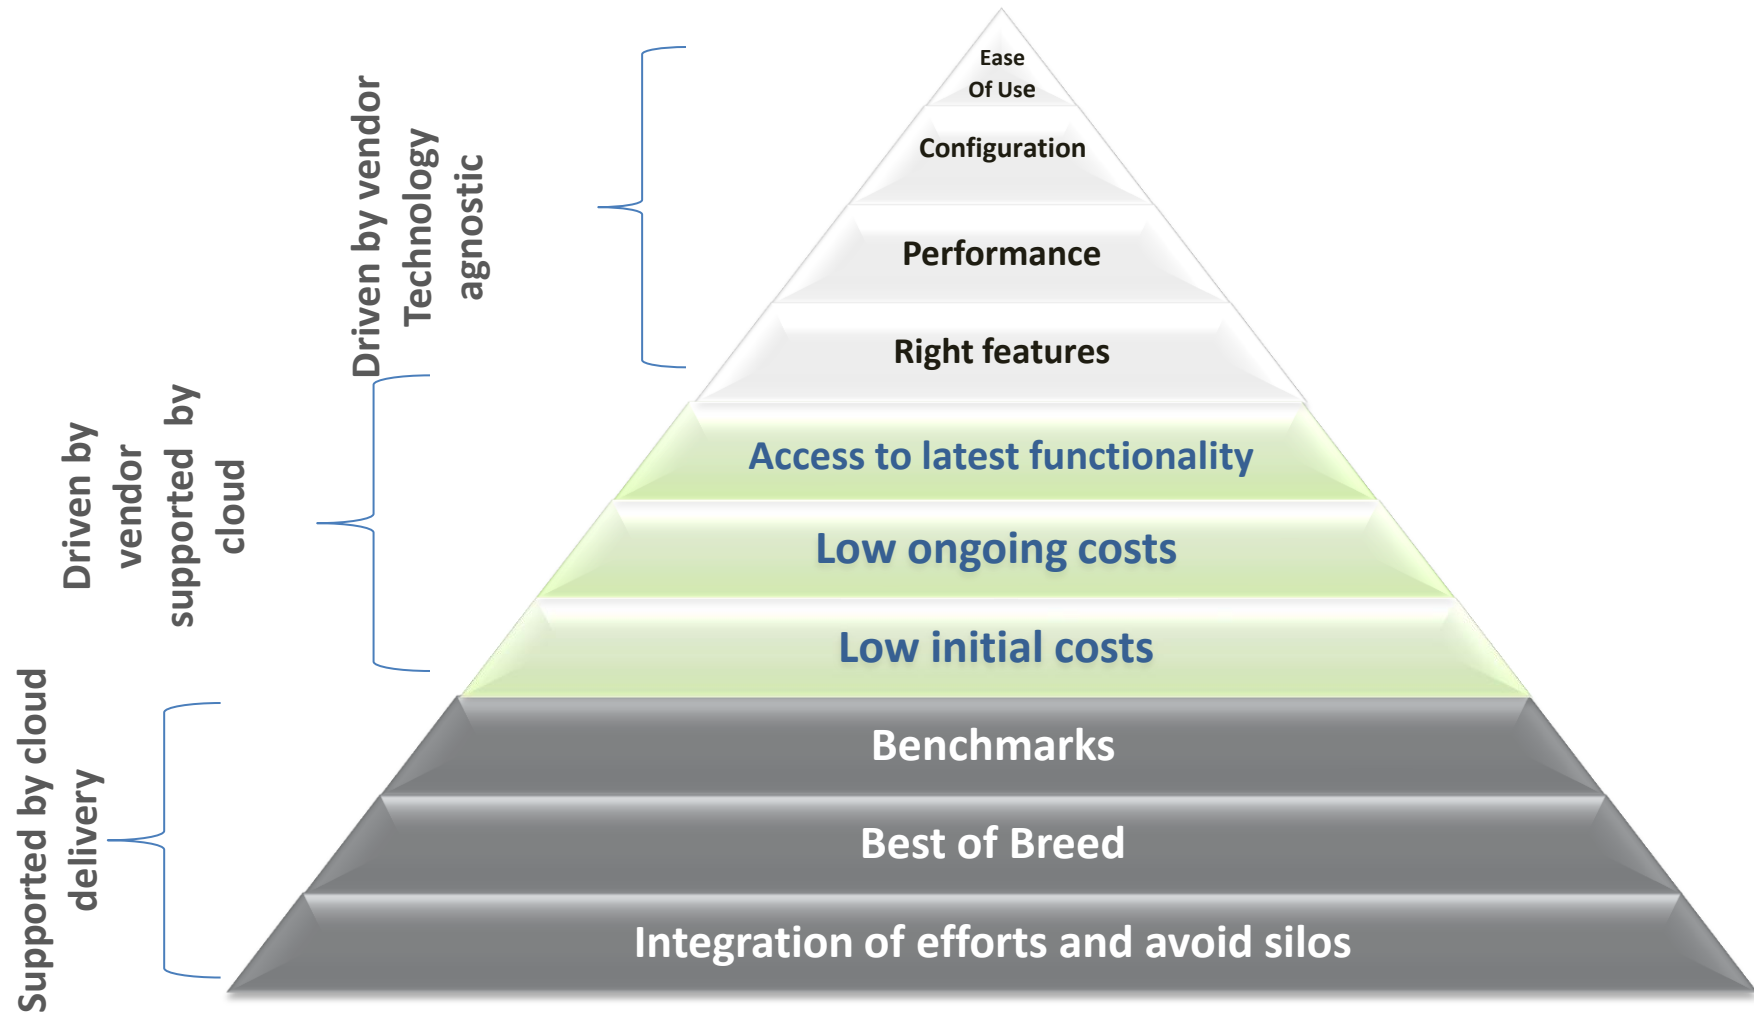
Ease
Of Use

Configuration

Performance

Right features

Access to latest functionality

Low ongoing costs

Low initial costs

Benchmarks

Best of Breed

Integration of efforts and avoid silos

Driven by vendor
Technology
agnostic

Driven by
vendor
supported by
cloud

Supported by cloud
delivery